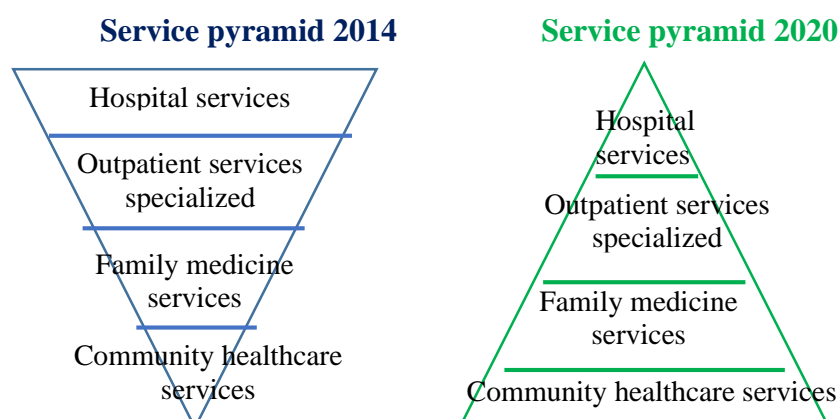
Service pyramid 2014

Hospital services

Outpatient services specialized

Family medicine services

Community healthcare services

Service pyramid 2020

Hospital services

Outpatient services specialized

Family medicine services

Community healthcare services